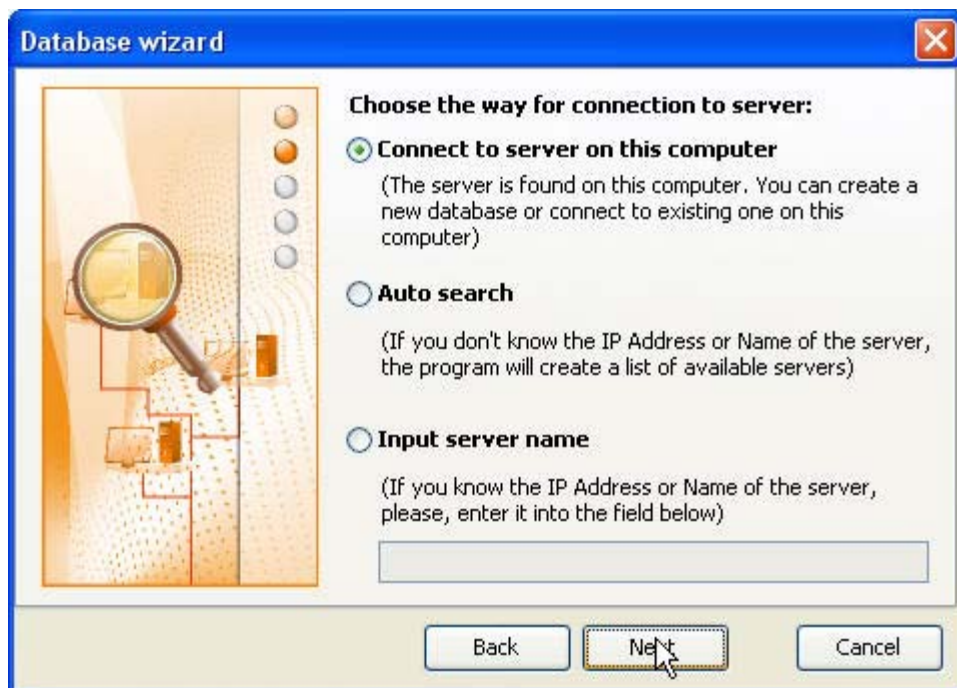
Database wizard

Choose the way for connection to server:

Connect to server on this computer

(The server is found on this computer. You can create a new database or connect to existing one on this computer)

Auto search

(If you don't know the IP Address or Name of the server, the program will create a list of available servers)

Input server name

(If you know the IP Address or Name of the server, please, enter it into the field below)

Back

Next

Cancel